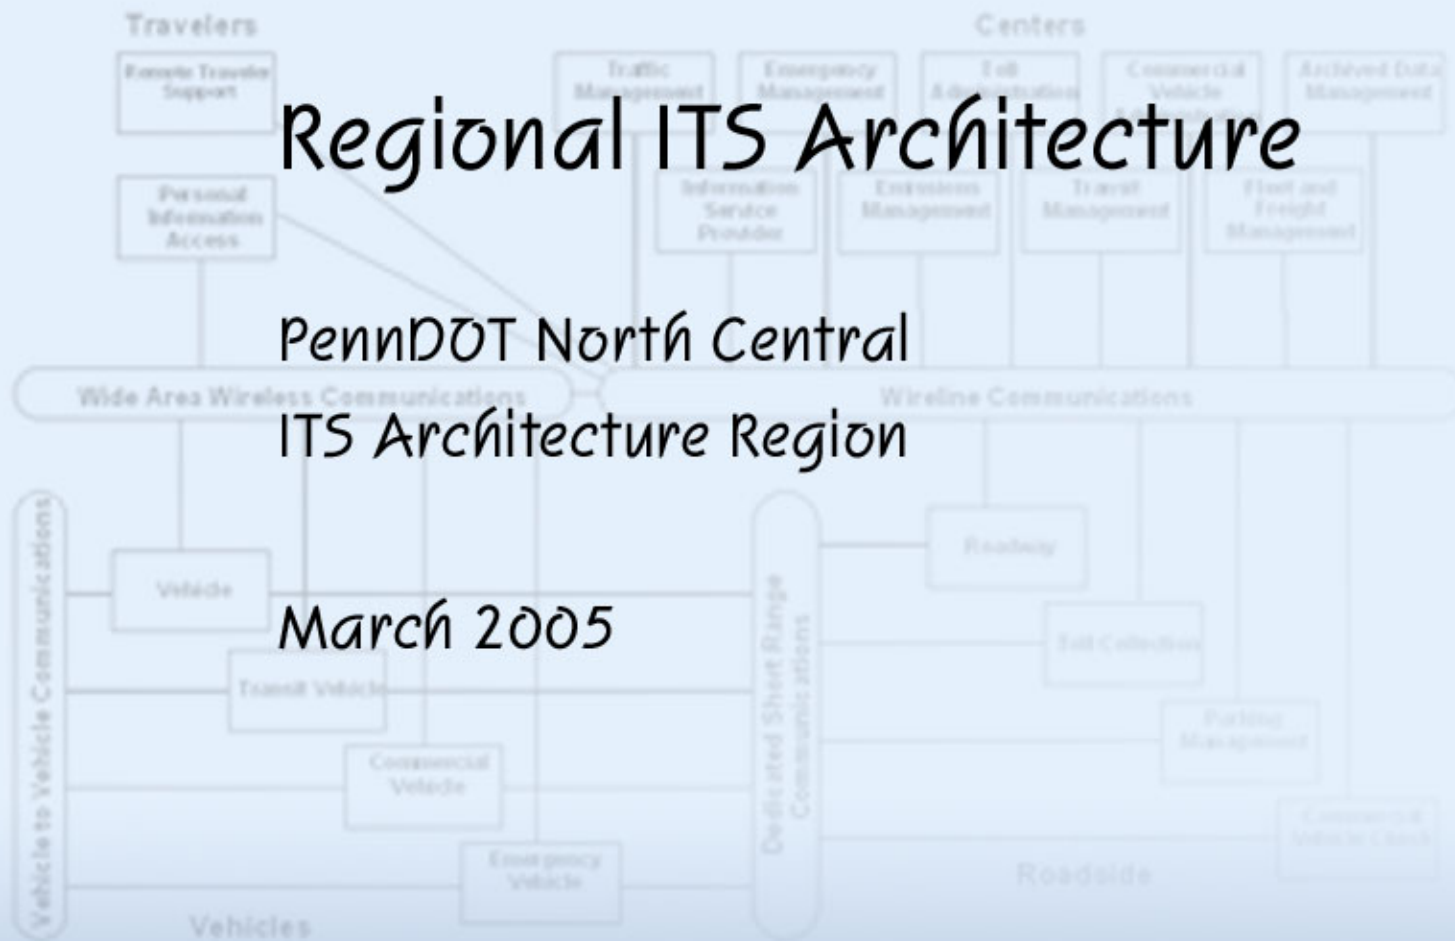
Travelers

Centers

Remote Traveler Support

Traffic Management

Emergency Management

Toll Administration

Commercial Vehicle Administration

Archived Data Management

Regional ITS Architecture

Personal Information Access

Information Service Provider

Emissions Management

Transit Management

Fleet and Freight Management

PennDOT North Central

Wide Area Wireless Communications

Wireline Communications

ITS Architecture Region

Vehicle to Vehicle Communications

Roadway

Vehicle

Dedicated Short Range Communications

March 2005

Toll Collection

Transit Vehicle

Parking Management

Commercial Vehicle

Commercial Vehicle Check

Emergency Vehicle

Roadside

Vehicles